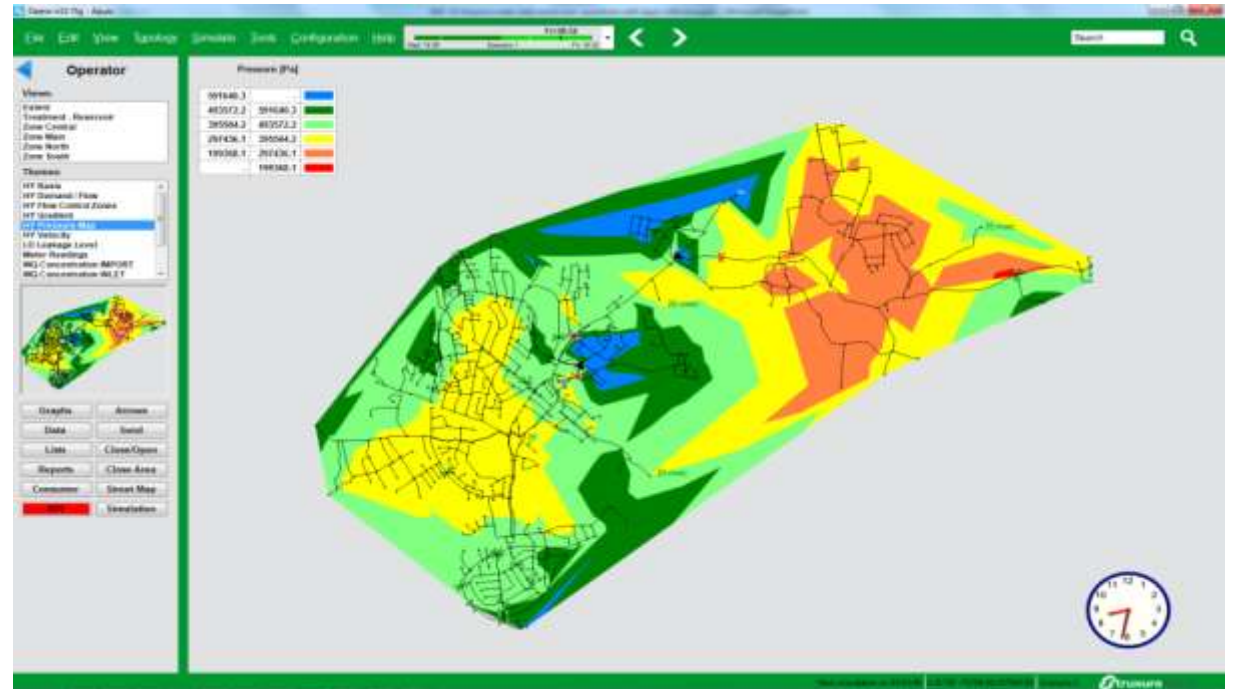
File Edit View Topology Simulate Tools Configuration Help

Search

Operator

Views:
Extent
Treatment - Reservoir
Zone Central
Zone Main
Zone North
Zone South

Themes:
HY Basis
HY Demand / Flow
HY Flow Control Zones
HY Gradient
HY Pressure Map
HY Velocity
LG Leakage Level
Meter Readings
WQ Concentration IMPORT
WQ Concentration INLET

Graphs | Arrows
Data | Send
Lists | Close/Open
Reports | Close Area
Consumer | Street Map
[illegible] | Simulation

Pressure [Pa]

| 591640.3 | | |
|---|---|---|
| 493572.2 | 591640.3 | |
| 395504.2 | 493572.2 | |
| 297436.1 | 395504.2 | |
| 199368.1 | 297436.1 | |
| | 199368.1 | |

12

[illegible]